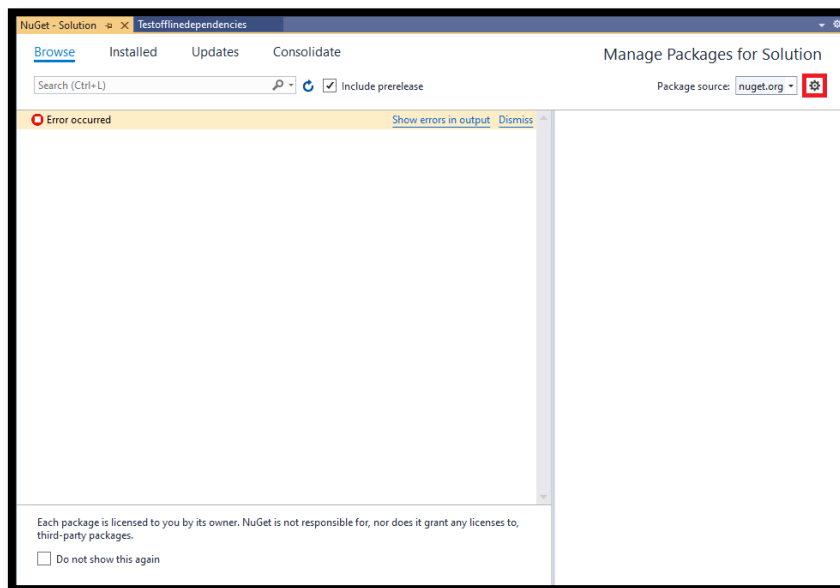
NuGet - Solution Testofflinedependencies

Browse Installed Updates Consolidate

Manage Packages for Solution

Search (Ctrl+L)

Include prerelease

Package source: nuget.org

Error occurred

Show errors in output Dismiss

Each package is licensed to you by its owner. NuGet is not responsible for, nor does it grant any licenses to, third-party packages.

Do not show this again